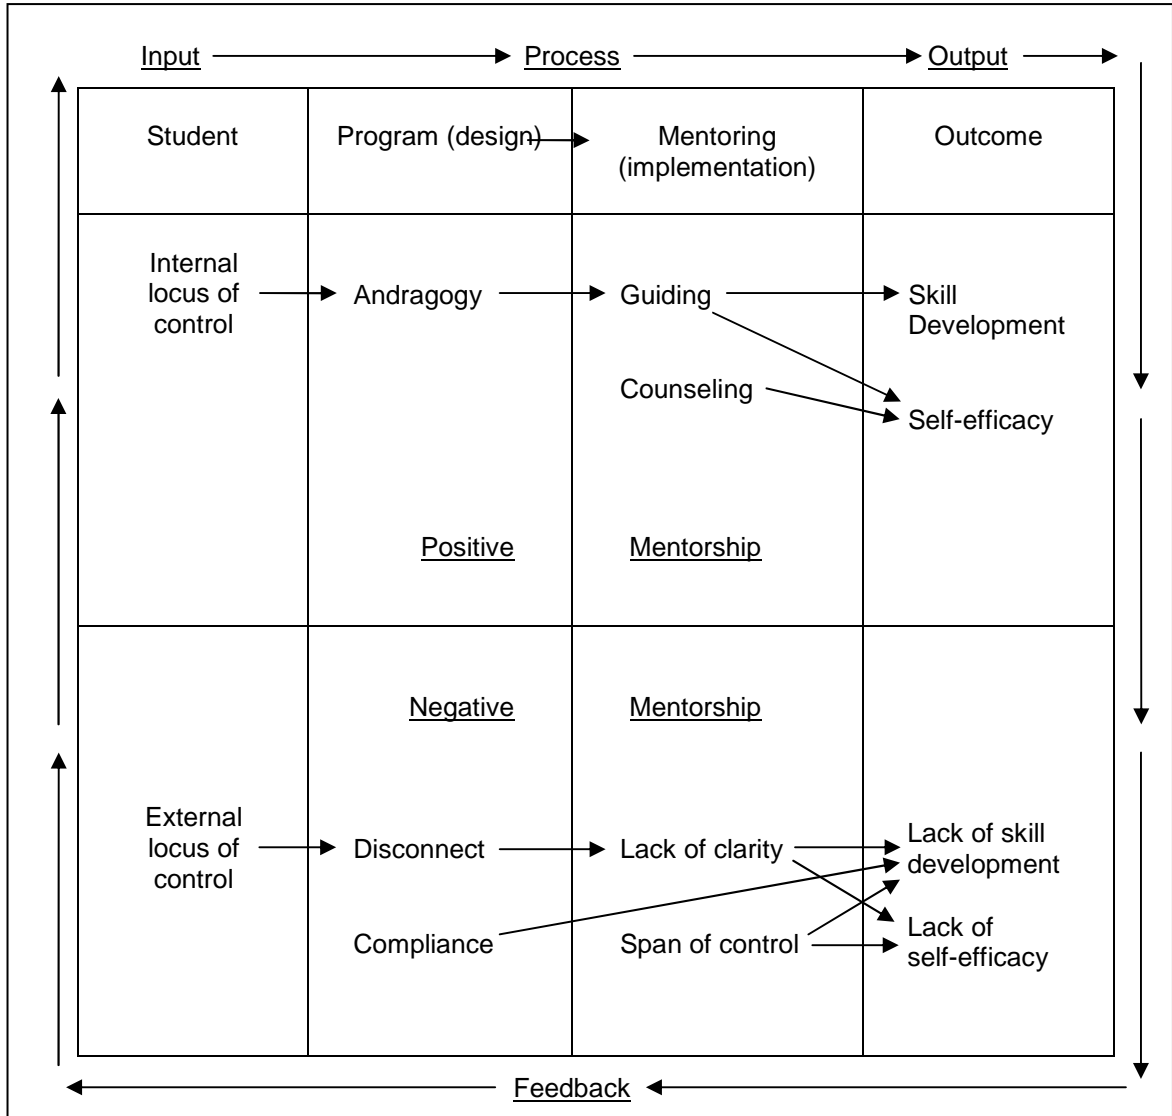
Input Process Output

| Student | Program (design) | Mentoring (implementation) | Outcome |
|---|---|---|---|
| Internal locus of control | Andragogy | Guiding<br>Counseling | Skill Development<br>Self-efficacy |
| | Positive | Mentorship | |
| | Negative | Mentorship | |
| External locus of control | Disconnect<br>Compliance | Lack of clarity<br>Span of control | Lack of skill development<br>Lack of self-efficacy |

Feedback